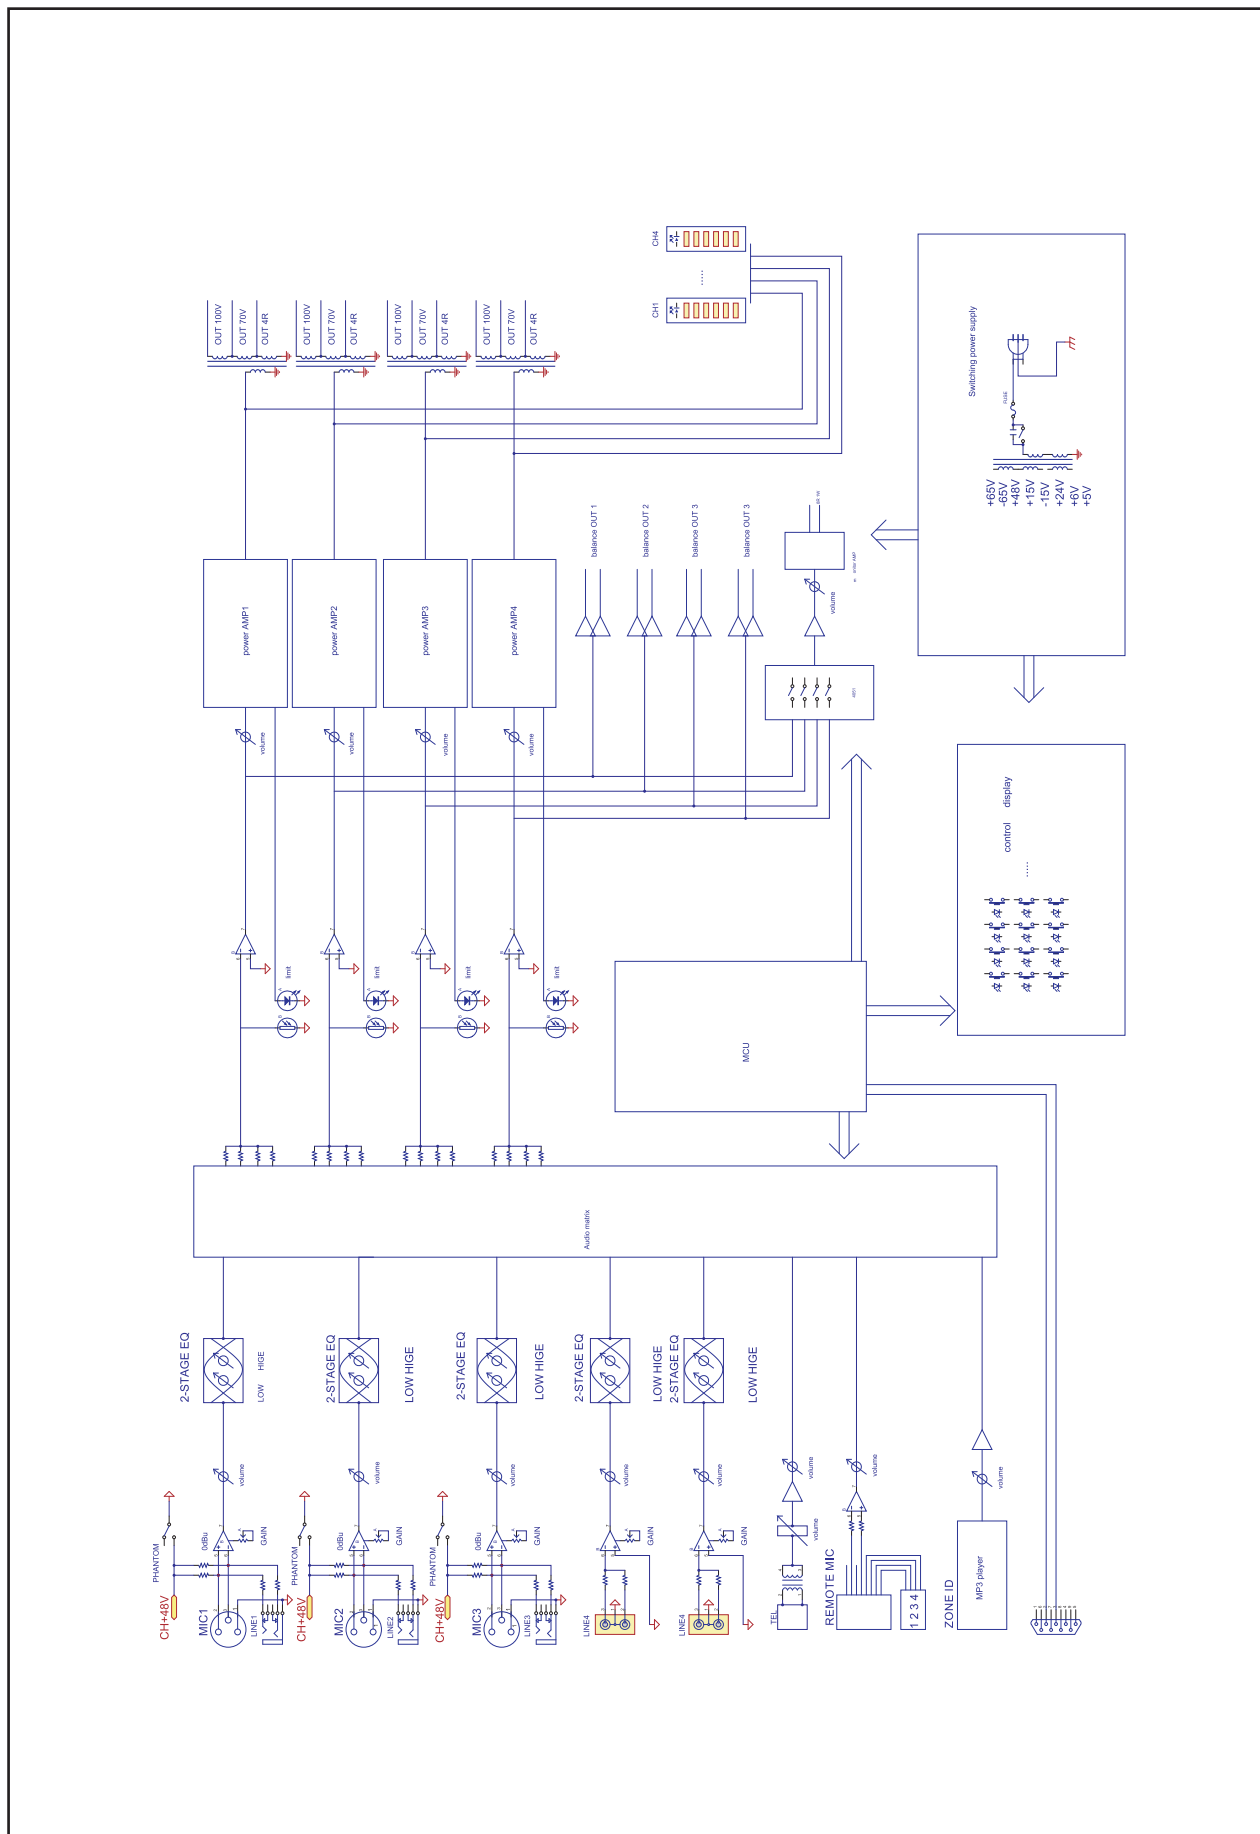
CH4
.....
CH1

OUT 100V
OUT 70V
OUT 4R
OUT 100V
OUT 70V
OUT 4R
OUT 100V
OUT 70V
OUT 4R
OUT 100V
OUT 70V
OUT 4R

Switching power supply
FUSE
+65V
-65V
+48V
+15V
-15V
+24V
+6V
+5V

balance OUT 1
balance OUT 2
balance OUT 3
balance OUT 3

power AMP1
power AMP2
power AMP3
power AMP4

volume
volume
volume
volume
volume

display
control
.....

limit
limit
limit
limit

MCU

Audio matrix

2-STAGE EQ
LOW HIGE
2-STAGE EQ
LOW HIGE
2-STAGE EQ
LOW HIGE
2-STAGE EQ
LOW HIGE
2-STAGE EQ
LOW HIGE

volume
volume
volume
volume
volume
volume
volume
volume
volume

PHANTOM
0dBu
GAIN
CH+48V
MIC1
LINE1
PHANTOM
0dBu
GAIN
CH+48V
MIC2
LINE2
PHANTOM
0dBu
GAIN
CH+48V
MIC3
LINE3
GAIN
LINE4
GAIN
LINE4
TEL
REMOTE MIC
1 2 3 4
ZONE ID
MP3 player